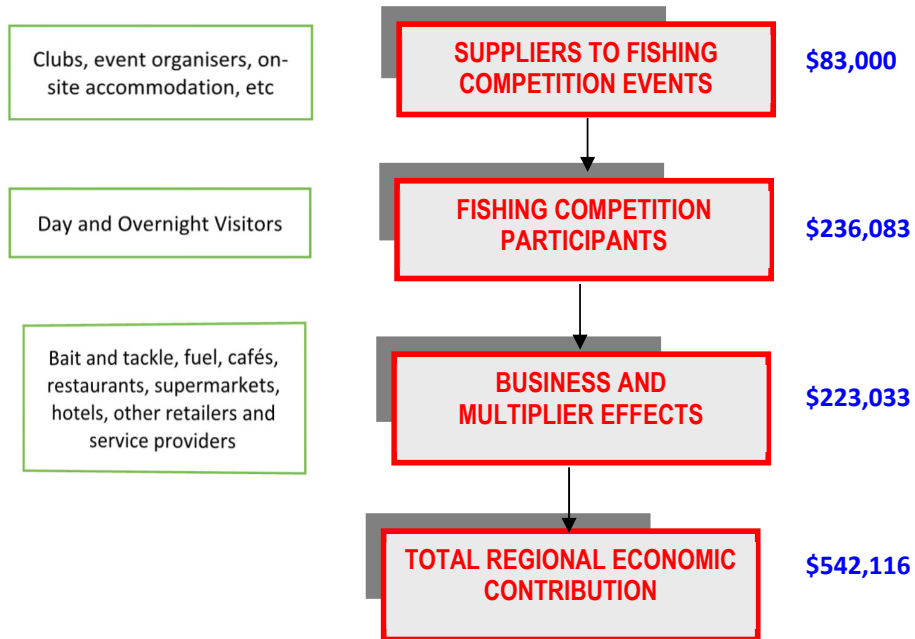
Clubs, event organisers, on-site accommodation, etc

SUPPLIERS TO FISHING COMPETITION EVENTS

$83,000

Day and Overnight Visitors

FISHING COMPETITION PARTICIPANTS

$236,083

Bait and tackle, fuel, cafés, restaurants, supermarkets, hotels, other retailers and service providers

BUSINESS AND MULTIPLIER EFFECTS

$223,033

TOTAL REGIONAL ECONOMIC CONTRIBUTION

$542,116